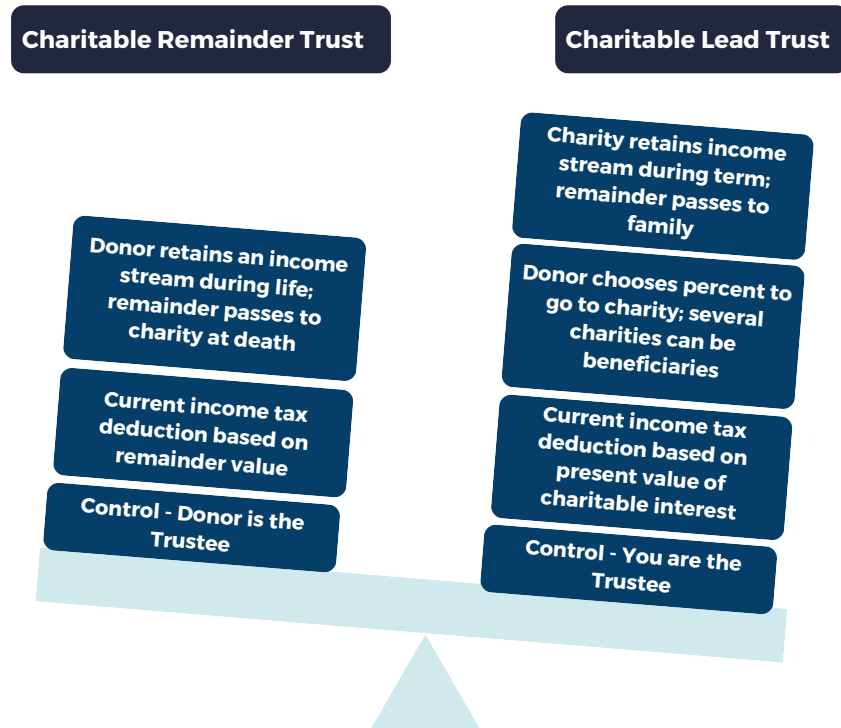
Charitable Remainder Trust

Charitable Lead Trust

Donor retains an income stream during life; remainder passes to charity at death

Current income tax deduction based on remainder value

Control - Donor is the Trustee

Charity retains income stream during term; remainder passes to family

Donor chooses percent to go to charity; several charities can be beneficiaries

Current income tax deduction based on present value of charitable interest

Control - You are the Trustee